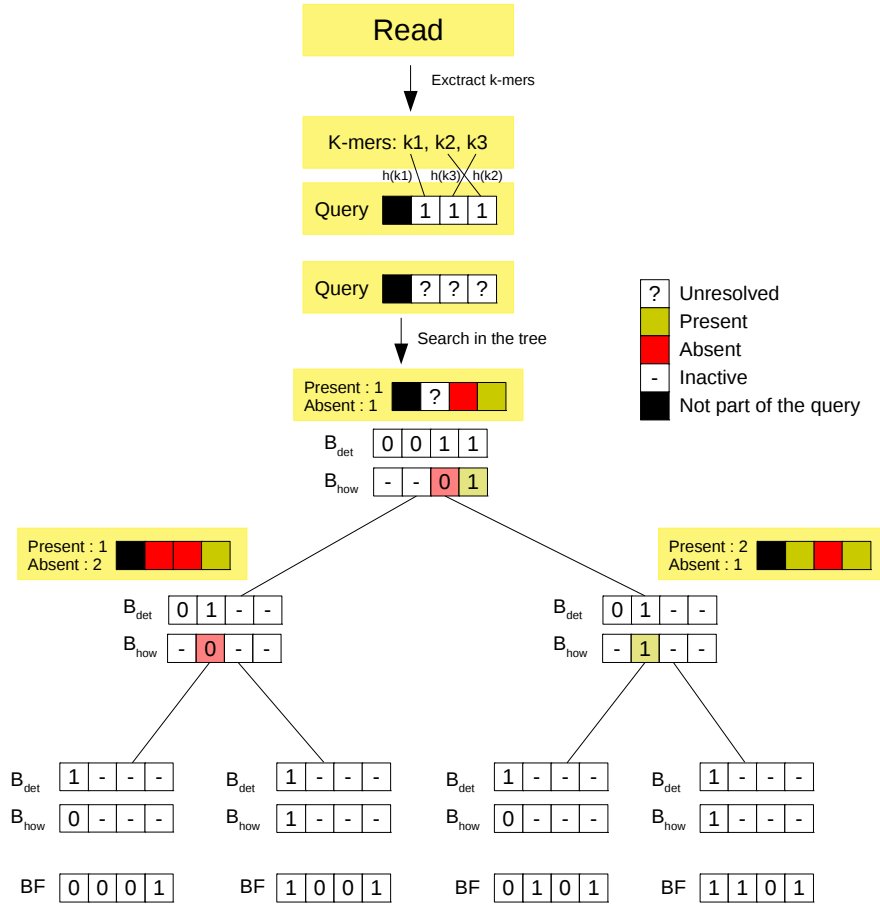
Read

Exctract k-mers

K-mers: k1, k2, k3

h(k1) h(k3) h(k2)

Query | 1 | 1 | 1

Query | ? | ? | ?

Search in the tree

? Unresolved
Present
Absent
- Inactive
Not part of the query

Present : 1
Absent : 1
?

$B_{det}$ | 0 | 0 | 1 | 1
$B_{how}$ | - | - | 0 | 1

Present : 1
Absent : 2

Present : 2
Absent : 1

$B_{det}$ | 0 | 1 | - | -
$B_{how}$ | - | 0 | - | -

$B_{det}$ | 0 | 1 | - | -
$B_{how}$ | - | 1 | - | -

$B_{det}$ | 1 | - | - | -
$B_{how}$ | 0 | - | - | -
BF | 0 | 0 | 0 | 1

$B_{det}$ | 1 | - | - | -
$B_{how}$ | 1 | - | - | -
BF | 1 | 0 | 0 | 1

$B_{det}$ | 1 | - | - | -
$B_{how}$ | 0 | - | - | -
BF | 0 | 1 | 0 | 1

$B_{det}$ | 1 | - | - | -
$B_{how}$ | 1 | - | - | -
BF | 1 | 1 | 0 | 1